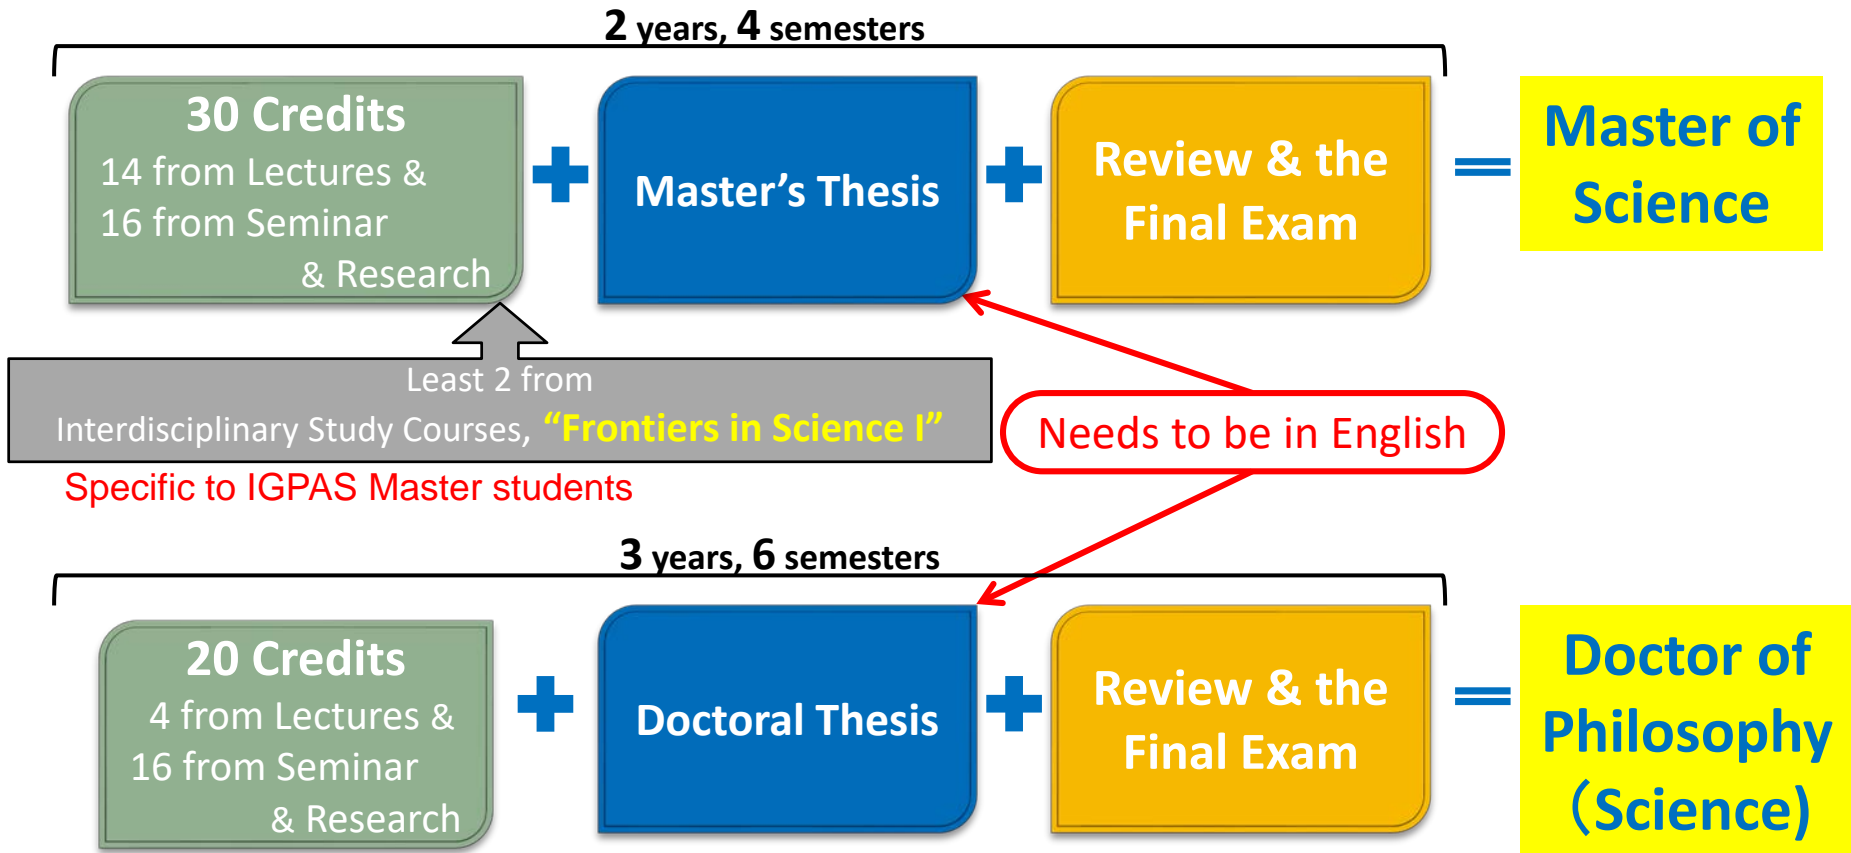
2 years, 4 semesters

30 Credits
14 from Lectures &
16 from Seminar
& Research

+

Master’s Thesis

+

Review & the Final Exam

=

Master of Science

Least 2 from
Interdisciplinary Study Courses, “Frontiers in Science I”

Specific to IGPAS Master students

Needs to be in English

3 years, 6 semesters

20 Credits
4 from Lectures &
16 from Seminar
& Research

+

Doctoral Thesis

+

Review & the Final Exam

=

Doctor of Philosophy (Science)